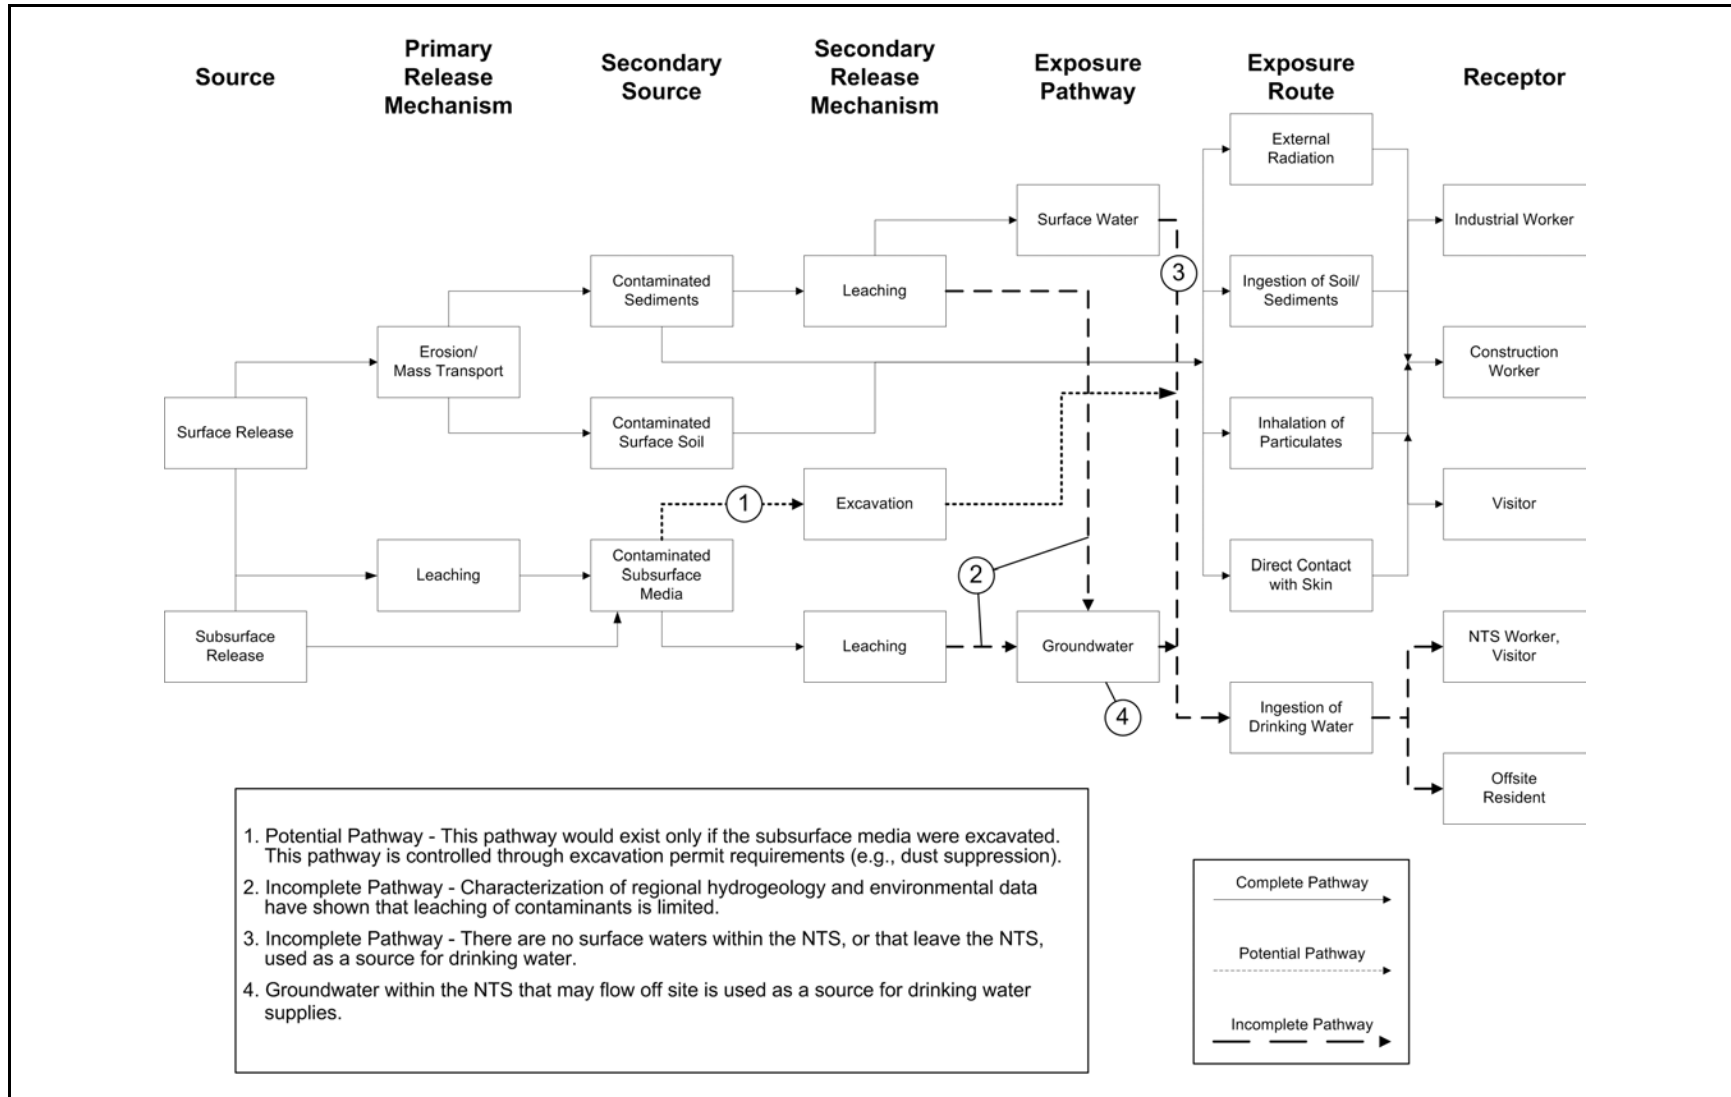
Source

Primary Release Mechanism

Secondary Source

Secondary Release Mechanism

Exposure Pathway

Exposure Route

Receptor

External Radiation

Surface Water

Industrial Worker

Contaminated Sediments

Leaching

3

Ingestion of Soil/ Sediments

Erosion/ Mass Transport

Construction Worker

Surface Release

Contaminated Surface Soil

Inhalation of Particulates

1

Excavation

Visitor

Leaching

Contaminated Subsurface Media

2

Direct Contact with Skin

Subsurface Release

Leaching

Groundwater

NTS Worker, Visitor

4

Ingestion of Drinking Water

Offsite Resident

1. Potential Pathway - This pathway would exist only if the subsurface media were excavated. This pathway is controlled through excavation permit requirements (e.g., dust suppression).

2. Incomplete Pathway - Characterization of regional hydrogeology and environmental data have shown that leaching of contaminants is limited.

3. Incomplete Pathway - There are no surface waters within the NTS, or that leave the NTS, used as a source for drinking water.

4. Groundwater within the NTS that may flow off site is used as a source for drinking water supplies.

Complete Pathway

Potential Pathway

Incomplete Pathway